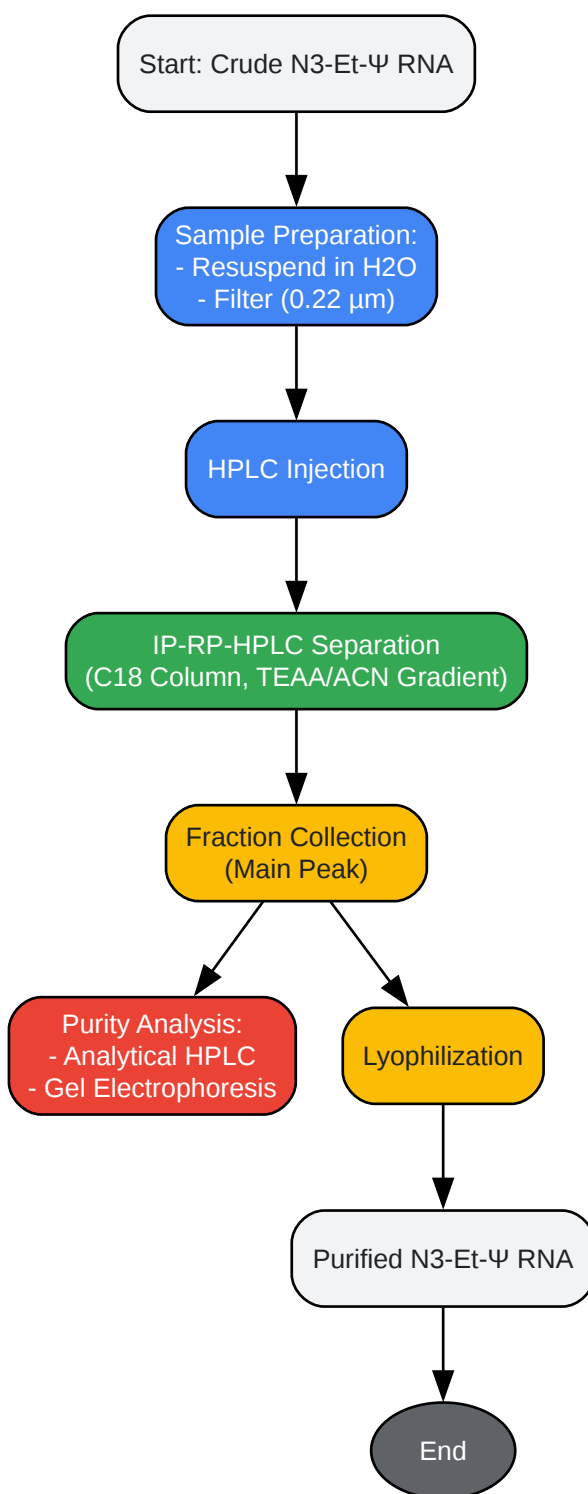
Start: Crude N3-Et-Ψ RNA

Sample Preparation:
- Resuspend in H2O
- Filter (0.22 µm)

HPLC Injection

IP-RP-HPLC Separation
(C18 Column, TEAA/ACN Gradient)

Fraction Collection
(Main Peak)

Purity Analysis:
- Analytical HPLC
- Gel Electrophoresis

Lyophilization

Purified N3-Et-Ψ RNA

End